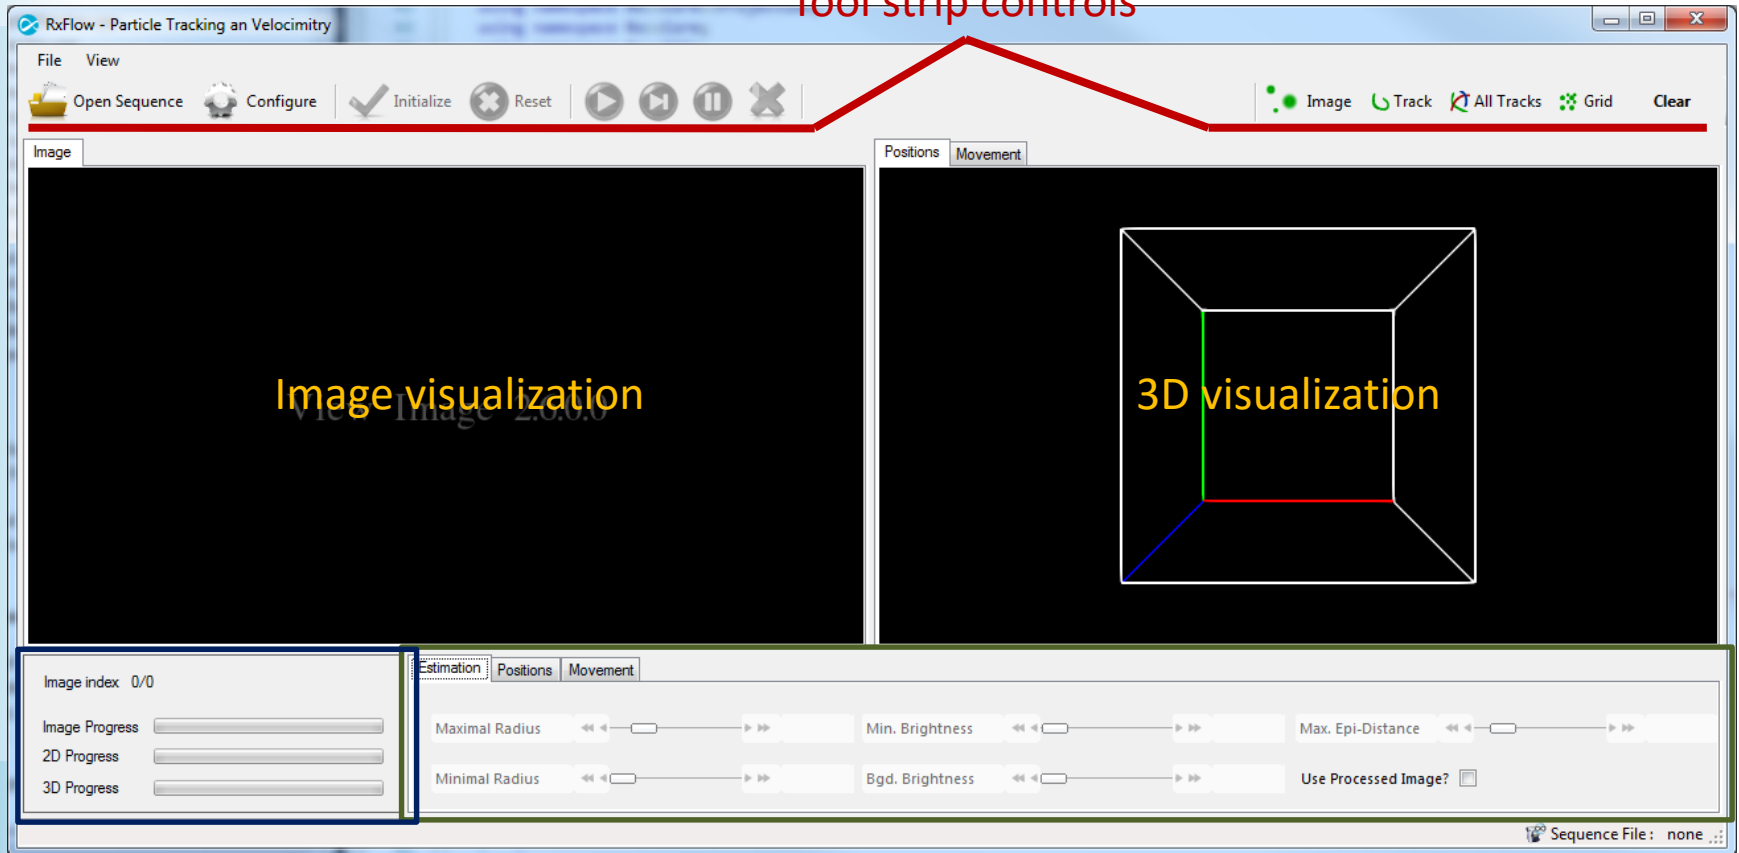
Tool strip controls

RxFlow - Particle Tracking an Velocimitry

File View

Open Sequence Configure Initialize Reset

Image Track All Tracks Grid Clear

Image

Positions Movement

Image visualization

View Image 2.0.0.0

3D visualization

Image index 0/0

Image Progress

2D Progress

3D Progress

Estimation Positions Movement

Maximal Radius

Min. Brightness

Max. Epi-Distance

Minimal Radius

Bgd. Brightness

Use Processed Image?

Sequence File : none